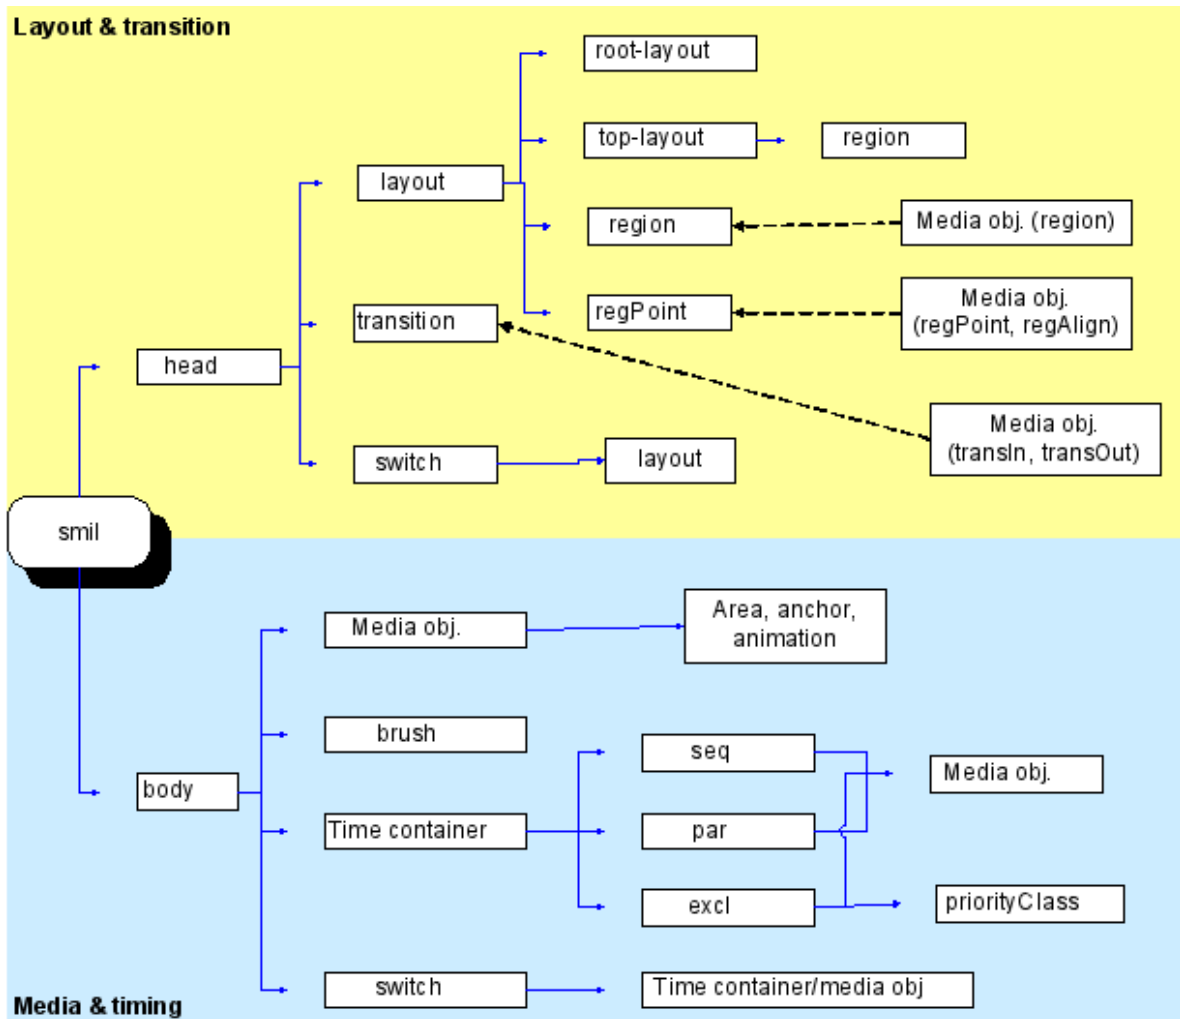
Layout & transition

root-layout

top-layout

region

layout

region

Media obj. (region)

transition

regPoint

Media obj. (regPoint, regAlign)

head

Media obj. (transIn, transOut)

switch

layout

smil

Media obj.

Area, anchor, animation

brush

seq

Media obj.

body

Time container

par

excl

priorityClass

switch

Time container/media obj

Media & timing